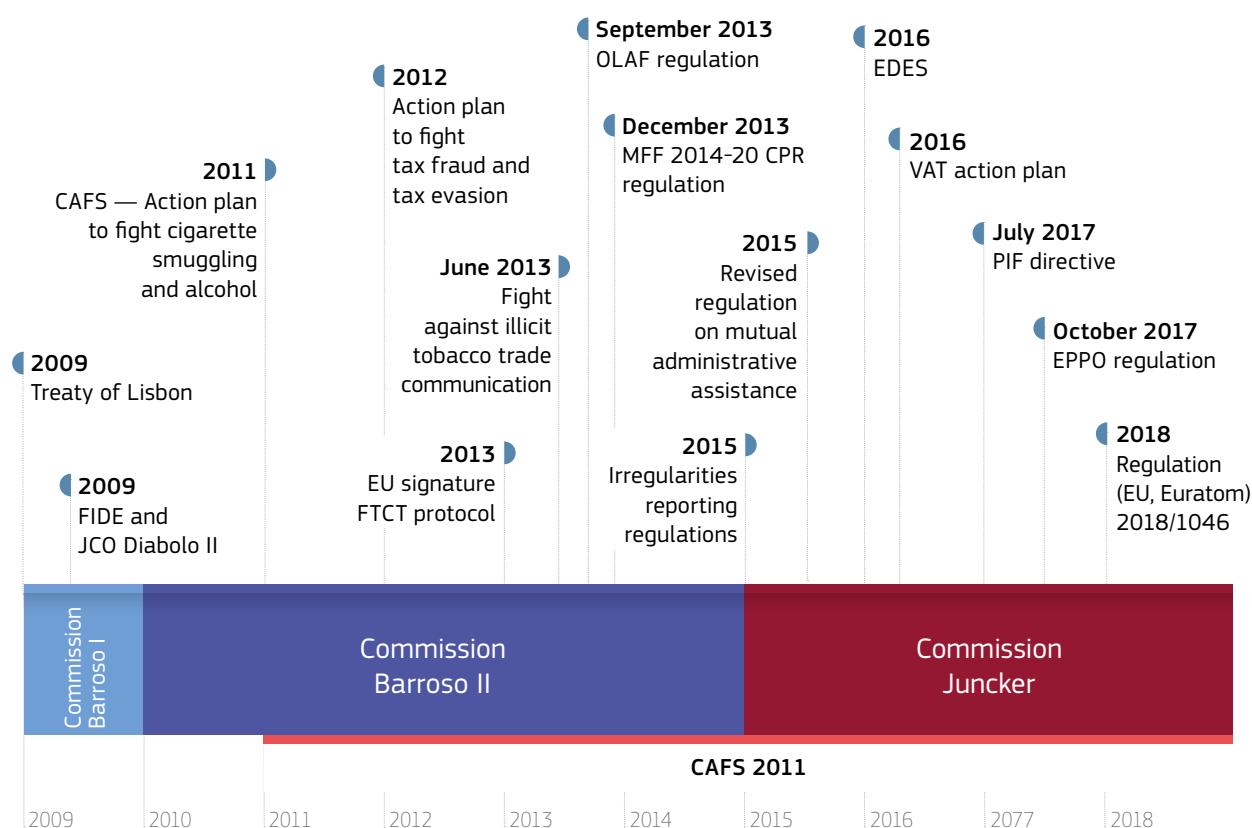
September 2013
OLAF regulation

2016
EDES

2012
Action plan to fight tax fraud and tax evasion

December 2013
MFF 2014-20 CPR regulation

2016
VAT action plan

2011
CAFS — Action plan to fight cigarette smuggling and alcohol

2015
Revised regulation on mutual administrative assistance

July 2017
PIF directive

June 2013
Fight against illicit tobacco trade communication

October 2017
EPPO regulation

2009
Treaty of Lisbon

2015
Irregularities reporting regulations

2018
Regulation (EU, Euratom) 2018/1046

2013
EU signature FTCT protocol

2009
FIDE and JCO Diabolo II

Commission Barroso I

Commission Barroso II

Commission Juncker

CAFS 2011

2009 2010 2011 2012 2013 2014 2015 2016 2077 2018